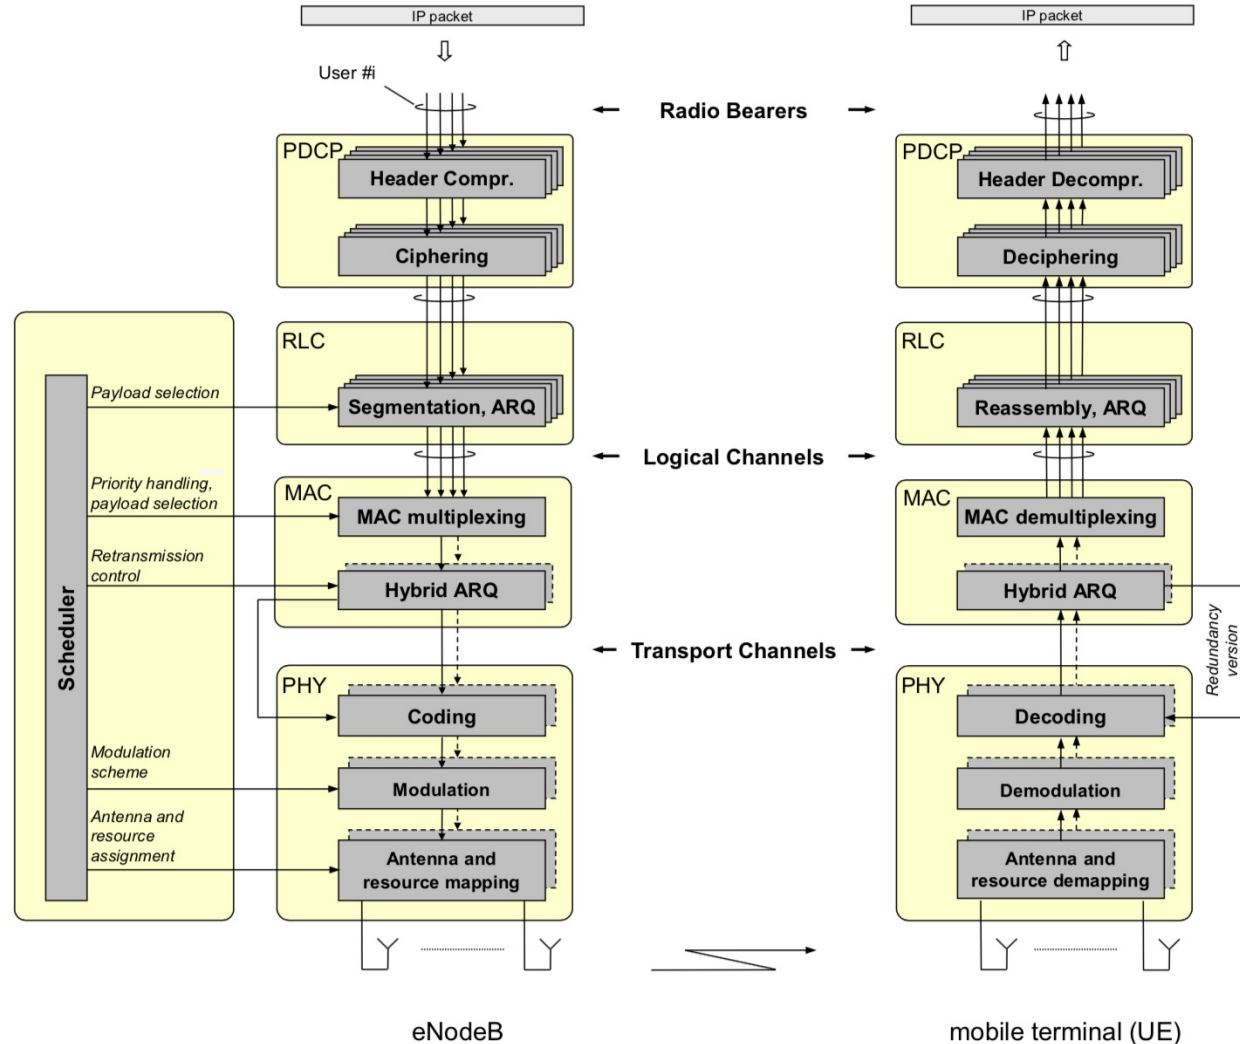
IP packet

User #i

Radio Bearers

IP packet

PDCP

Header Compr.

Ciphering

PDCP

Header Decompr.

Deciphering

Scheduler

Payload selection

RLC

Segmentation, ARQ

RLC

Reassembly, ARQ

Logical Channels

Priority handling, payload selection

MAC

MAC multiplexing

MAC

MAC demultiplexing

Retransmission control

Hybrid ARQ

Hybrid ARQ

Redundancy version

Transport Channels

PHY

Coding

PHY

Decoding

Modulation scheme

Modulation

Demodulation

Antenna and resource assignment

Antenna and resource mapping

Antenna and resource demapping

eNodeB

mobile terminal (UE)